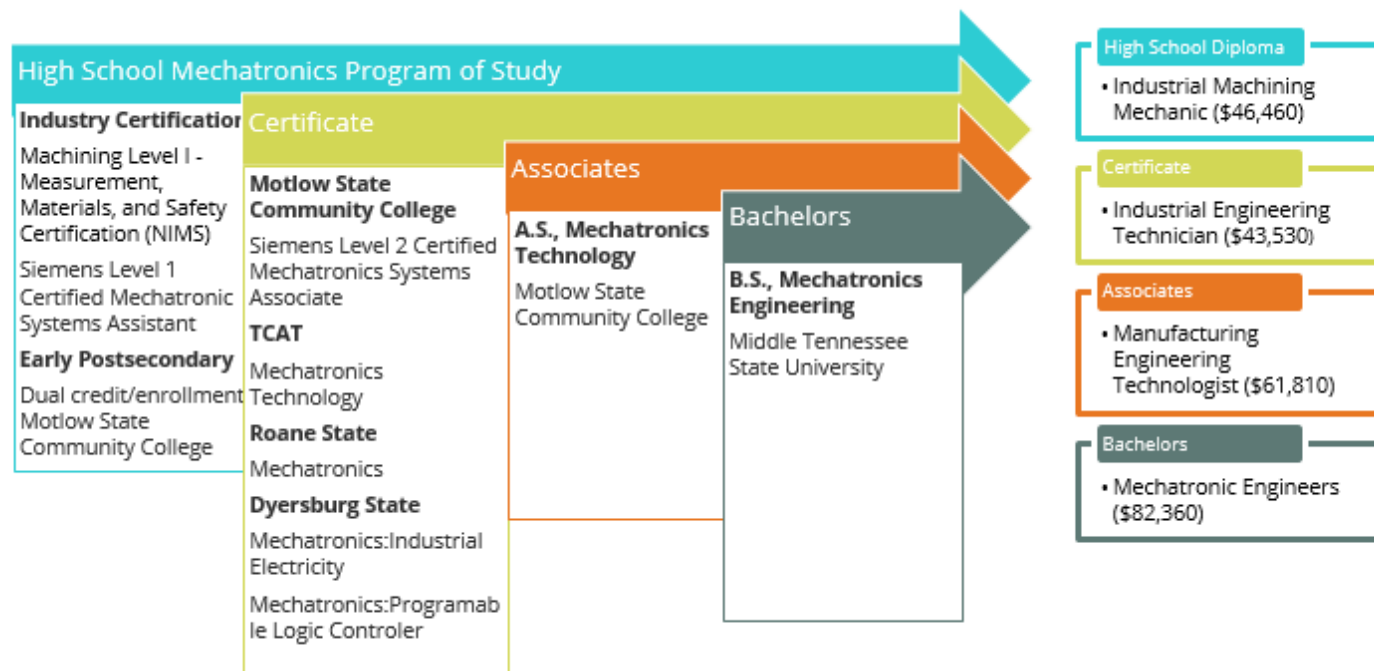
High School Mechatronics Program of Study

Industry Certification

Machining Level I - Measurement, Materials, and Safety Certification (NIMS)

Siemens Level 1 Certified Mechatronic Systems Assistant

Early Postsecondary

Dual credit/enrollment Motlow State Community College

Certificate

Motlow State Community College

Siemens Level 2 Certified Mechatronics Systems Associate

TCAT

Mechatronics Technology

Roane State

Mechatronics

Dyersburg State

Mechatronics:Industrial Electricity

Mechatronics:Programable Logic Controler

Associates

A.S., Mechatronics Technology

Motlow State Community College

Bachelors

B.S., Mechatronics Engineering

Middle Tennessee State University

High School Diploma

• Industrial Machining Mechanic ($46,460)

Certificate

• Industrial Engineering Technician ($43,530)

Associates

• Manufacturing Engineering Technologist ($61,810)

Bachelors

• Mechatronic Engineers ($82,360)